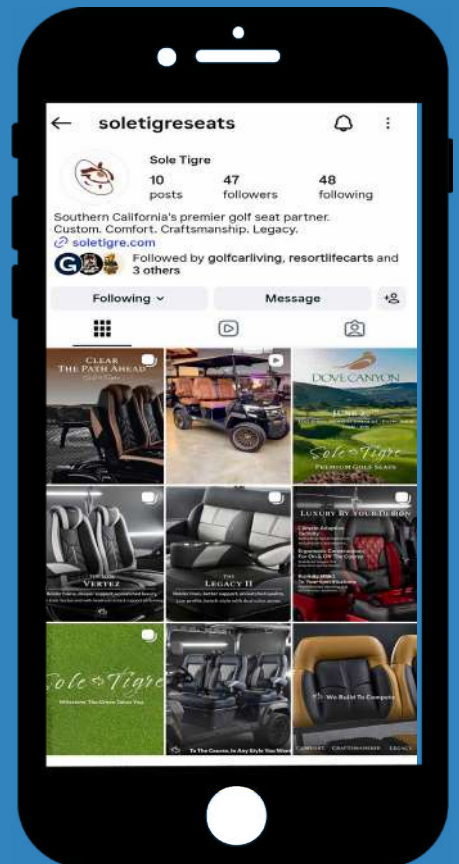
soletigreseats

Sole Tigre
10 posts
47 followers
48 following

Southern California's premier golf seat partner.
Custom. Comfort. Craftsmanship. Legacy.
soletigre.com

Followed by golfcarliving, resortlifecarts and 3 others

Following
Message

CLEAR THE PATH AHEAD

DOVE CANYON
Sole Tigre
PREMIUM GOLF SEATS

VERTEZ

LEGACY II

LUXURY BY YOUR DESIGN

Sole Tigre

To The Course, In Any Style You Want

We Build To Compete
COMFORT CRAFTSMANSHIP LEGACY